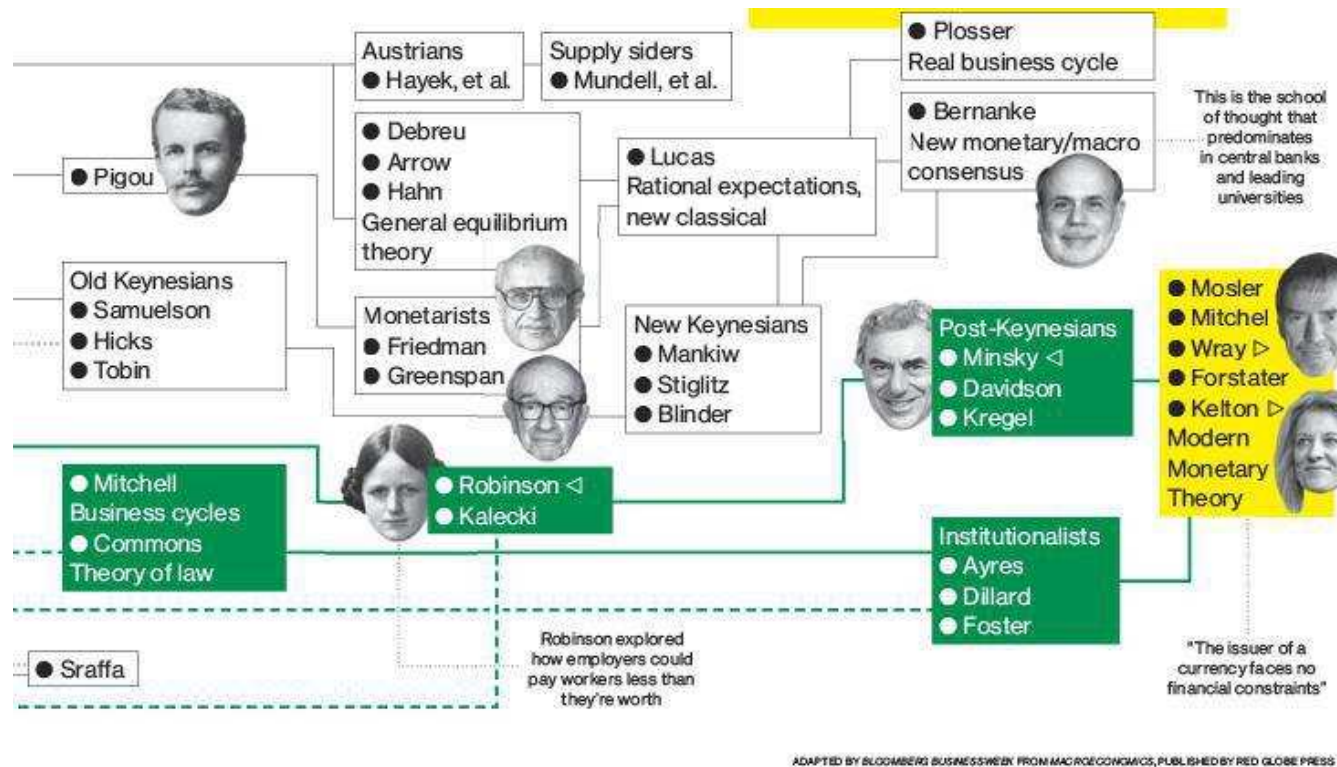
Austrians
● Hayek, et al.

Supply siders
● Mundell, et al.

● Plosser
Real business cycle

● Pigou

● Debreu
● Arrow
● Hahn
General equilibrium theory

● Lucas
Rational expectations, new classical

● Bernanke
New monetary/macro consensus

This is the school of thought that predominates in central banks and leading universities

Old Keynesians
● Samuelson
● Hicks
● Tobin

Monetarists
● Friedman
● Greenspan

New Keynesians
● Mankiw
● Stiglitz
● Blinder

Post-Keynesians
● Minsky ◁
● Davidson
● Kregel

● Mosler
● Mitchel
● Wray ▷
● Forstater
● Kelton ▷
Modern Monetary Theory

● Mitchell
Business cycles
● Commons
Theory of law

● Robinson ◁
● Kalecki

Institutionalists
● Ayres
● Dillard
● Foster

● Sraffa

Robinson explored how employers could pay workers less than they're worth

"The issuer of a currency faces no financial constraints"

ADAPTED BY BLOOMBERG BUSINESSWEEK FROM MACROECONOMICS, PUBLISHED BY RED GLOBE PRESS